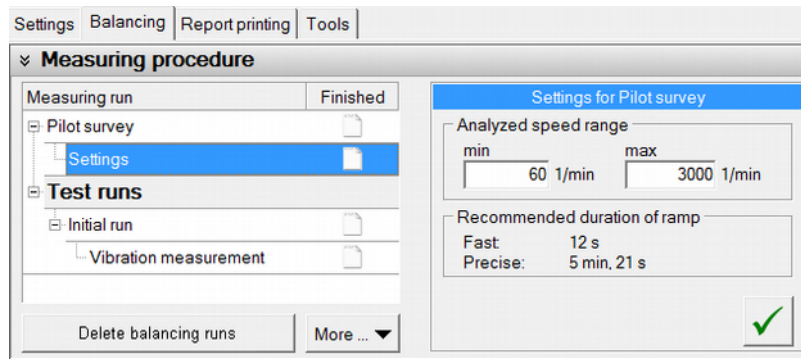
Settings | Balancing | Report printing | Tools

Measuring procedure

| Measuring run | Finished |
|---|---|
| Pilot survey | |
| Settings | |
| Test runs | |
| Initial run | |
| Vibration measurement | |

Delete balancing runs

More ...

Settings for Pilot survey

Analyzed speed range

min 60 1/min

max 3000 1/min

Recommended duration of ramp

Fast: 12 s

Precise: 5 min, 21 s